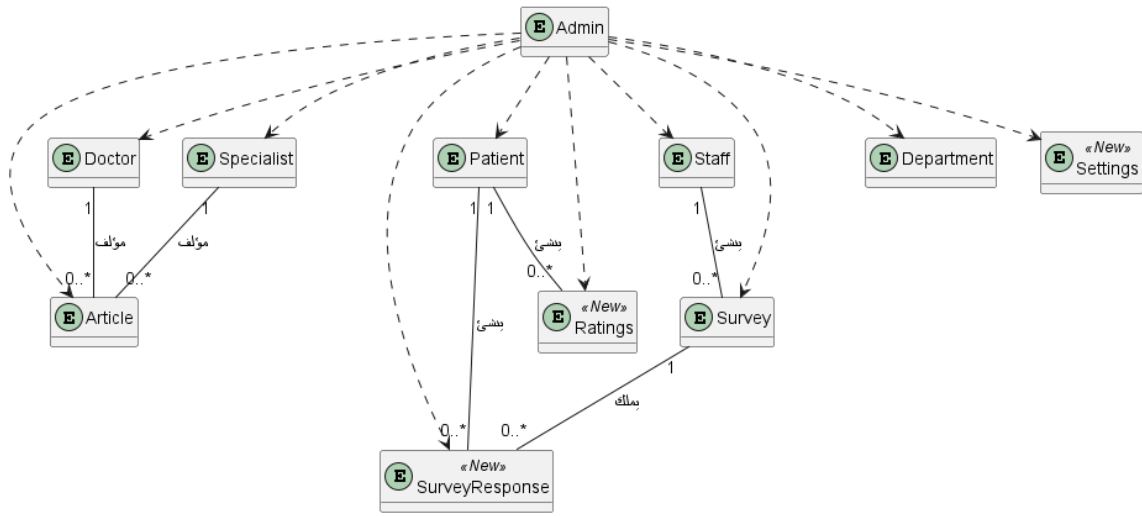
E Admin

E Doctor

E Specialist

E Patient

E Staff

E Department

E «New» Settings

1 مؤلف 0..*

1 مؤلف 0..*

E Article

1 1 ينشئ 0..*

E «New» Ratings

ينشئ

1 ينشئ 0..*

E Survey

1 يملك

0..* 0..*

E «New» SurveyResponse